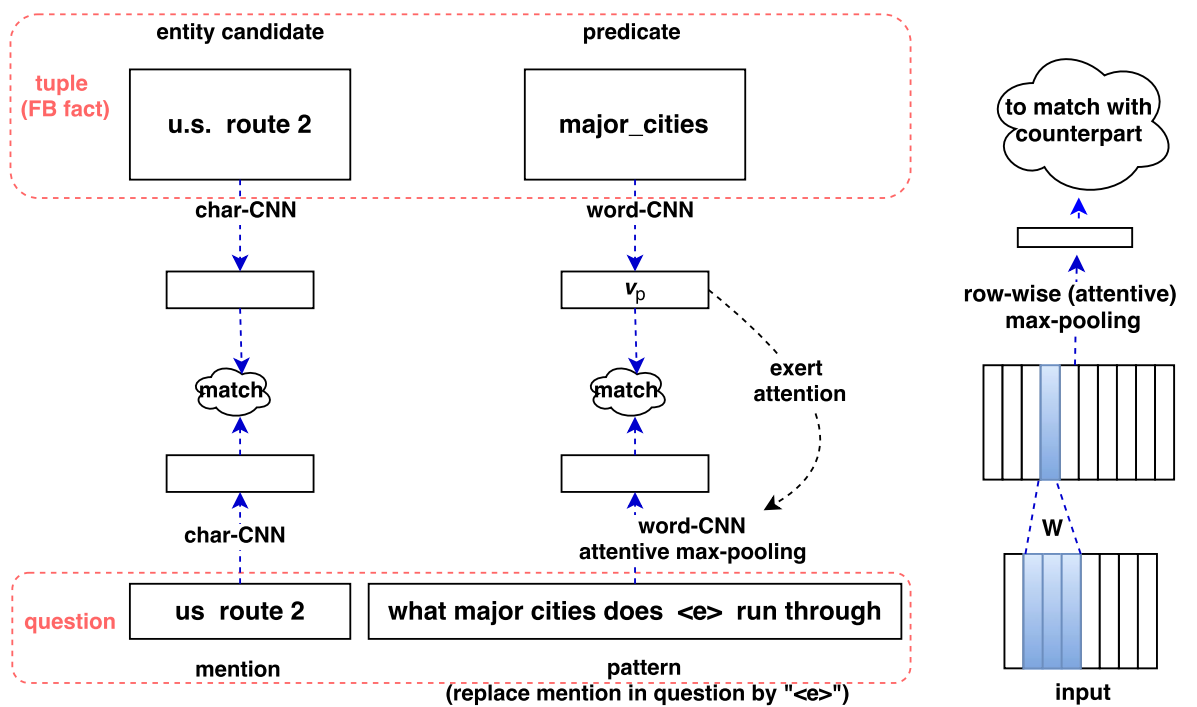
entity candidate

predicate

tuple (FB fact)

u.s. route 2

major_cities

to match with counterpart

char-CNN

word-CNN

$v_p$

row-wise (attentive) max-pooling

match

match

exert attention

W

char-CNN

word-CNN attentive max-pooling

question

us route 2

what major cities does <e> run through

mention

pattern (replace mention in question by "<e>")

input